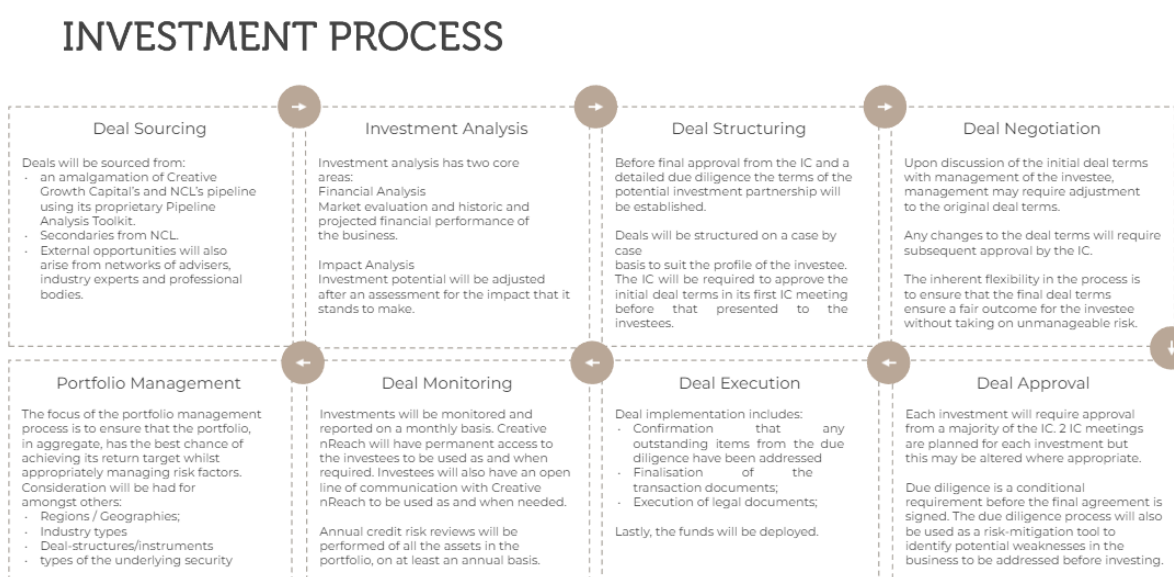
INVESTMENT PROCESS

Deal Sourcing

Deals will be sourced from:
- an amalgamation of Creative Growth Capital's and NCL's pipeline using its proprietary Pipeline Analysis Toolkit.
- Secondaries from NCL.
- External opportunities will also arise from networks of advisers, industry experts and professional bodies.

Investment Analysis

Investment analysis has two core areas:
Financial Analysis
Market evaluation and historic and projected financial performance of the business.

Impact Analysis
Investment potential will be adjusted after an assessment for the impact that it stands to make.

Deal Structuring

Before final approval from the IC and a detailed due diligence the terms of the potential investment partnership will be established.

Deals will be structured on a case by case basis to suit the profile of the investee. The IC will be required to approve the initial deal terms in its first IC meeting before that presented to the investees.

Deal Negotiation

Upon discussion of the initial deal terms with management of the investee, management may require adjustment to the original deal terms.

Any changes to the deal terms will require subsequent approval by the IC.

The inherent flexibility in the process is to ensure that the final deal terms ensure a fair outcome for the investee without taking on unmanageable risk.

Portfolio Management

The focus of the portfolio management process is to ensure that the portfolio, in aggregate, has the best chance of achieving its return target whilst appropriately managing risk factors. Consideration will be had for amongst others:
- Regions / Geographies;
- Industry types
- Deal-structures/instruments
- types of the underlying security

Deal Monitoring

Investments will be monitored and reported on a monthly basis. Creative nReach will have permanent access to the investees to be used as and when required. Investees will also have an open line of communication with Creative nReach to be used as and when needed.

Annual credit risk reviews will be performed of all the assets in the portfolio, on at least an annual basis.

Deal Execution

Deal implementation includes:
- Confirmation that any outstanding items from the due diligence have been addressed
- Finalisation of the transaction documents;
- Execution of legal documents;

Lastly, the funds will be deployed.

Deal Approval

Each investment will require approval from a majority of the IC. 2 IC meetings are planned for each investment but this may be altered where appropriate.

Due diligence is a conditional requirement before the final agreement is signed. The due diligence process will also be used as a risk-mitigation tool to identify potential weaknesses in the business to be addressed before investing.